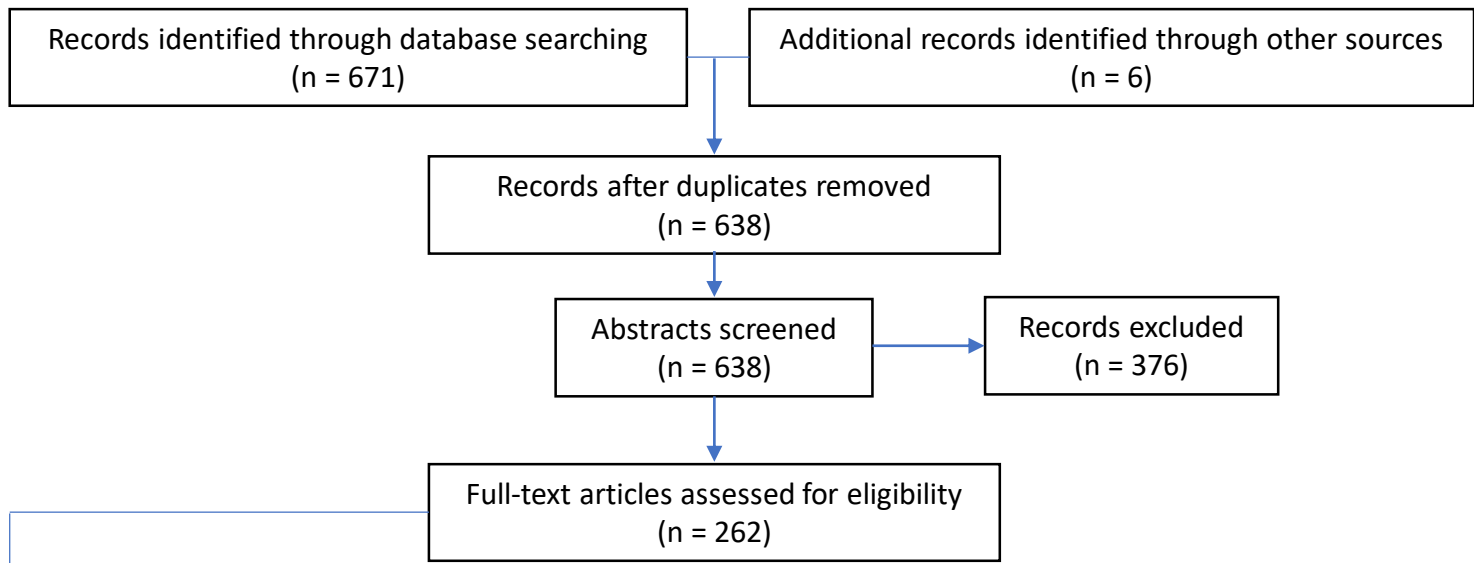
Records identified through database searching
(n = 671)

Additional records identified through other sources
(n = 6)

Records after duplicates removed
(n = 638)

Abstracts screened
(n = 638)

Records excluded
(n = 376)

Full-text articles assessed for eligibility
(n = 262)